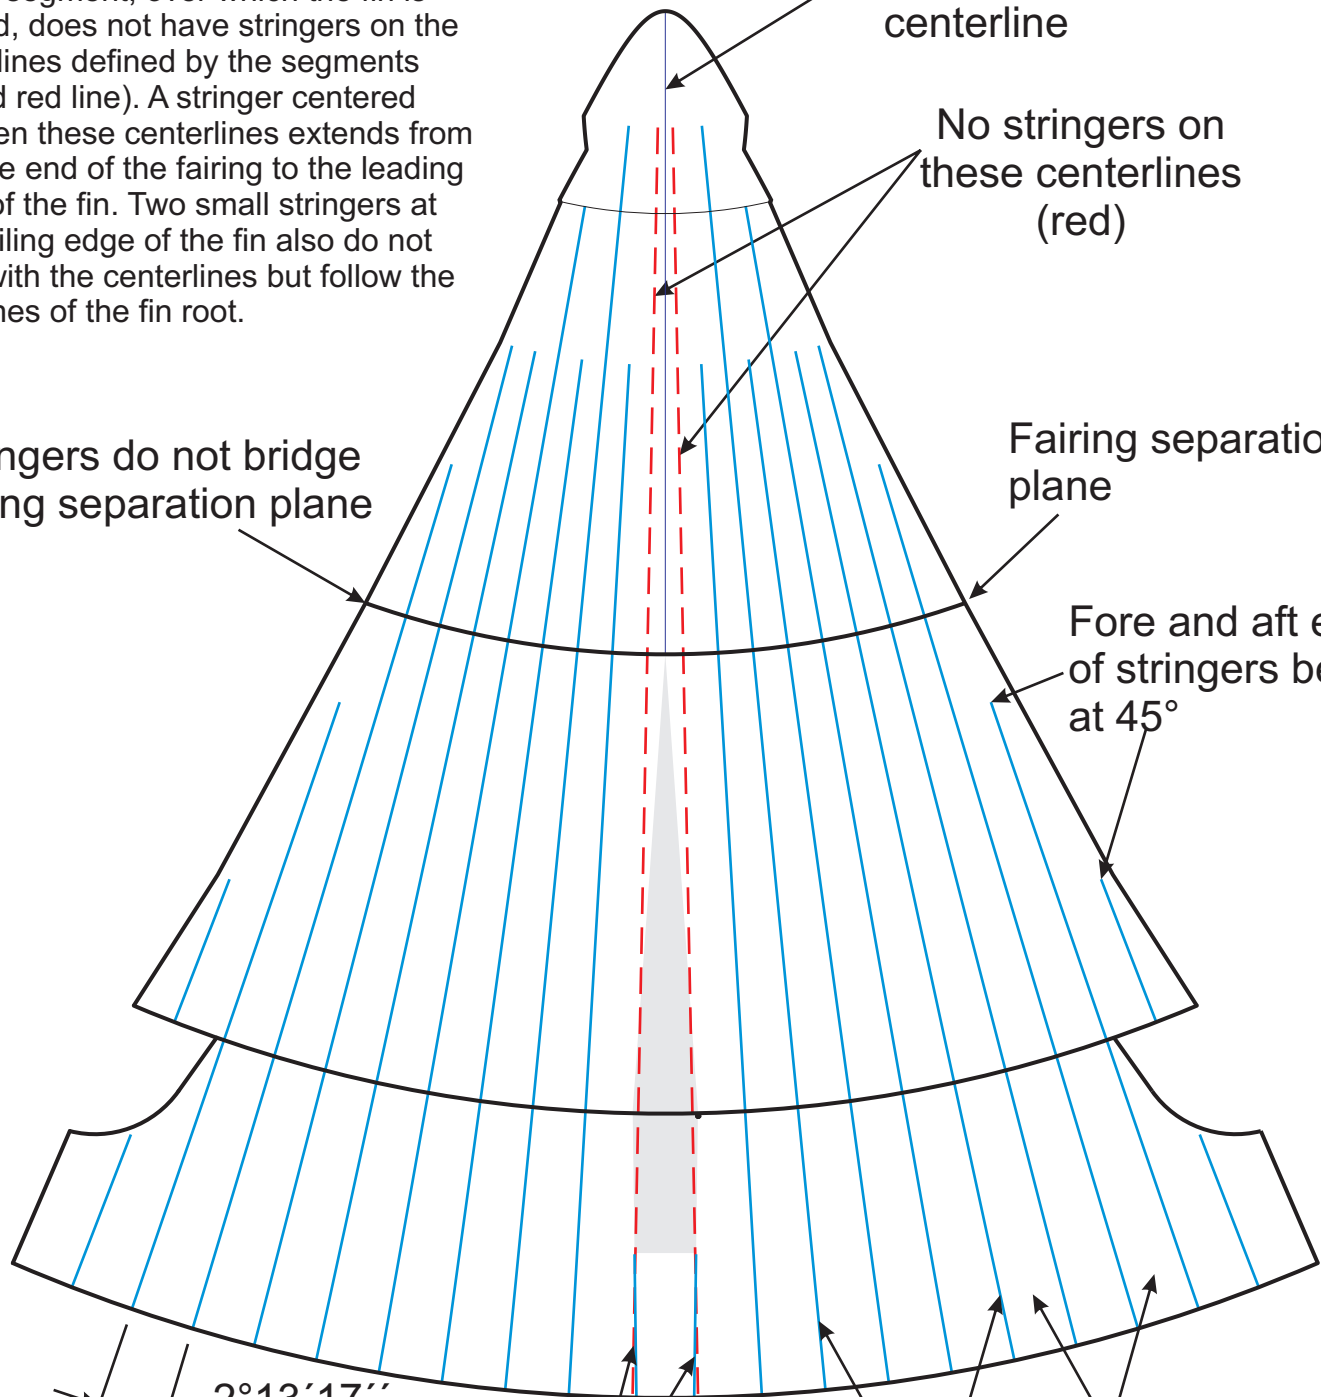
segment, over which the fin is d, does not have stringers on the lines defined by the segments d red line). A stringer centered en these centerlines extends from e end of the fairing to the leading of the fin. Two small stringers at iling edge of the fin also do not vith the centerlines but follow the nes of the fin root.

centerline

No stringers on these centerlines (red)

ngers do not bridge ng separation plane

Fairing separatio plane

Fore and aft e of stringers be at 45°

2°13′17′′